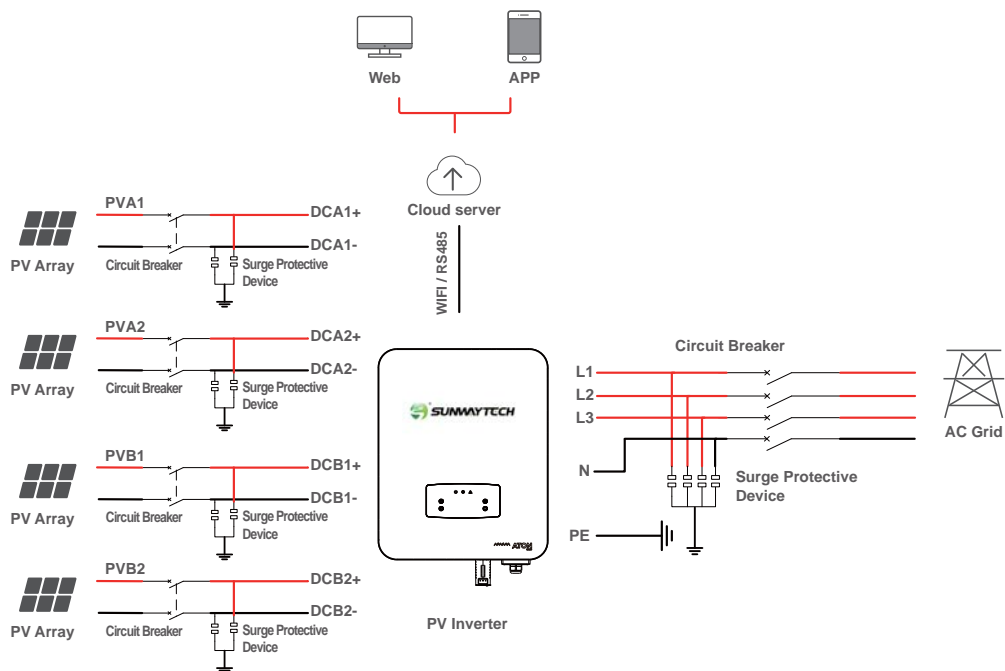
Web
APP
Cloud server
WIFI / RS485

PV Array
PVA1
Circuit Breaker
DCA1+
DCA1-
Surge Protective Device

PV Array
PVA2
Circuit Breaker
DCA2+
DCA2-
Surge Protective Device

PV Array
PVB1
Circuit Breaker
DCB1+
DCB1-
Surge Protective Device

PV Array
PVB2
Circuit Breaker
DCB2+
DCB2-
Surge Protective Device

SUNWAYTECH
ATON
PV Inverter

Circuit Breaker
L1
L2
L3
N
PE
Surge Protective Device
AC Grid